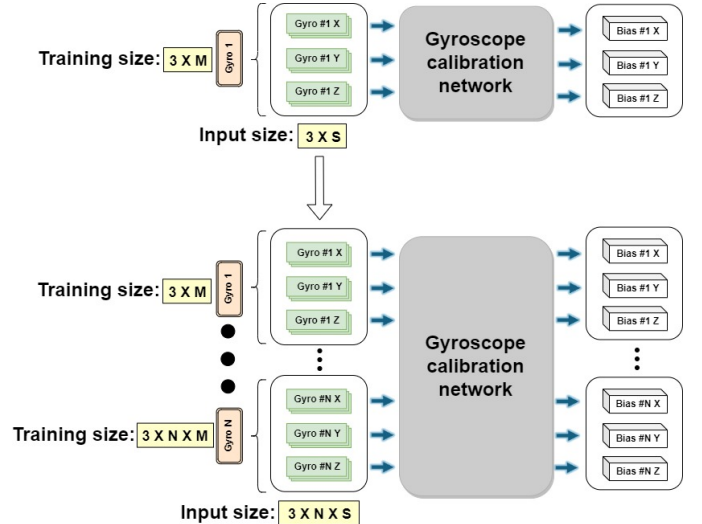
Training size: 3 X M

Gyro 1

Gyro #1 X

Gyro #1 Y

Gyro #1 Z

Gyroscope calibration network

Bias #1 X

Bias #1 Y

Bias #1 Z

Input size: 3 X S

Training size: 3 X M

Gyro 1

Gyro #1 X

Gyro #1 Y

Gyro #1 Z

Training size: 3 X N X M

Gyro N

Gyro #N X

Gyro #N Y

Gyro #N Z

Gyroscope calibration network

Bias #1 X

Bias #1 Y

Bias #1 Z

Bias #N X

Bias #N Y

Bias #N Z

Input size: 3 X N X S